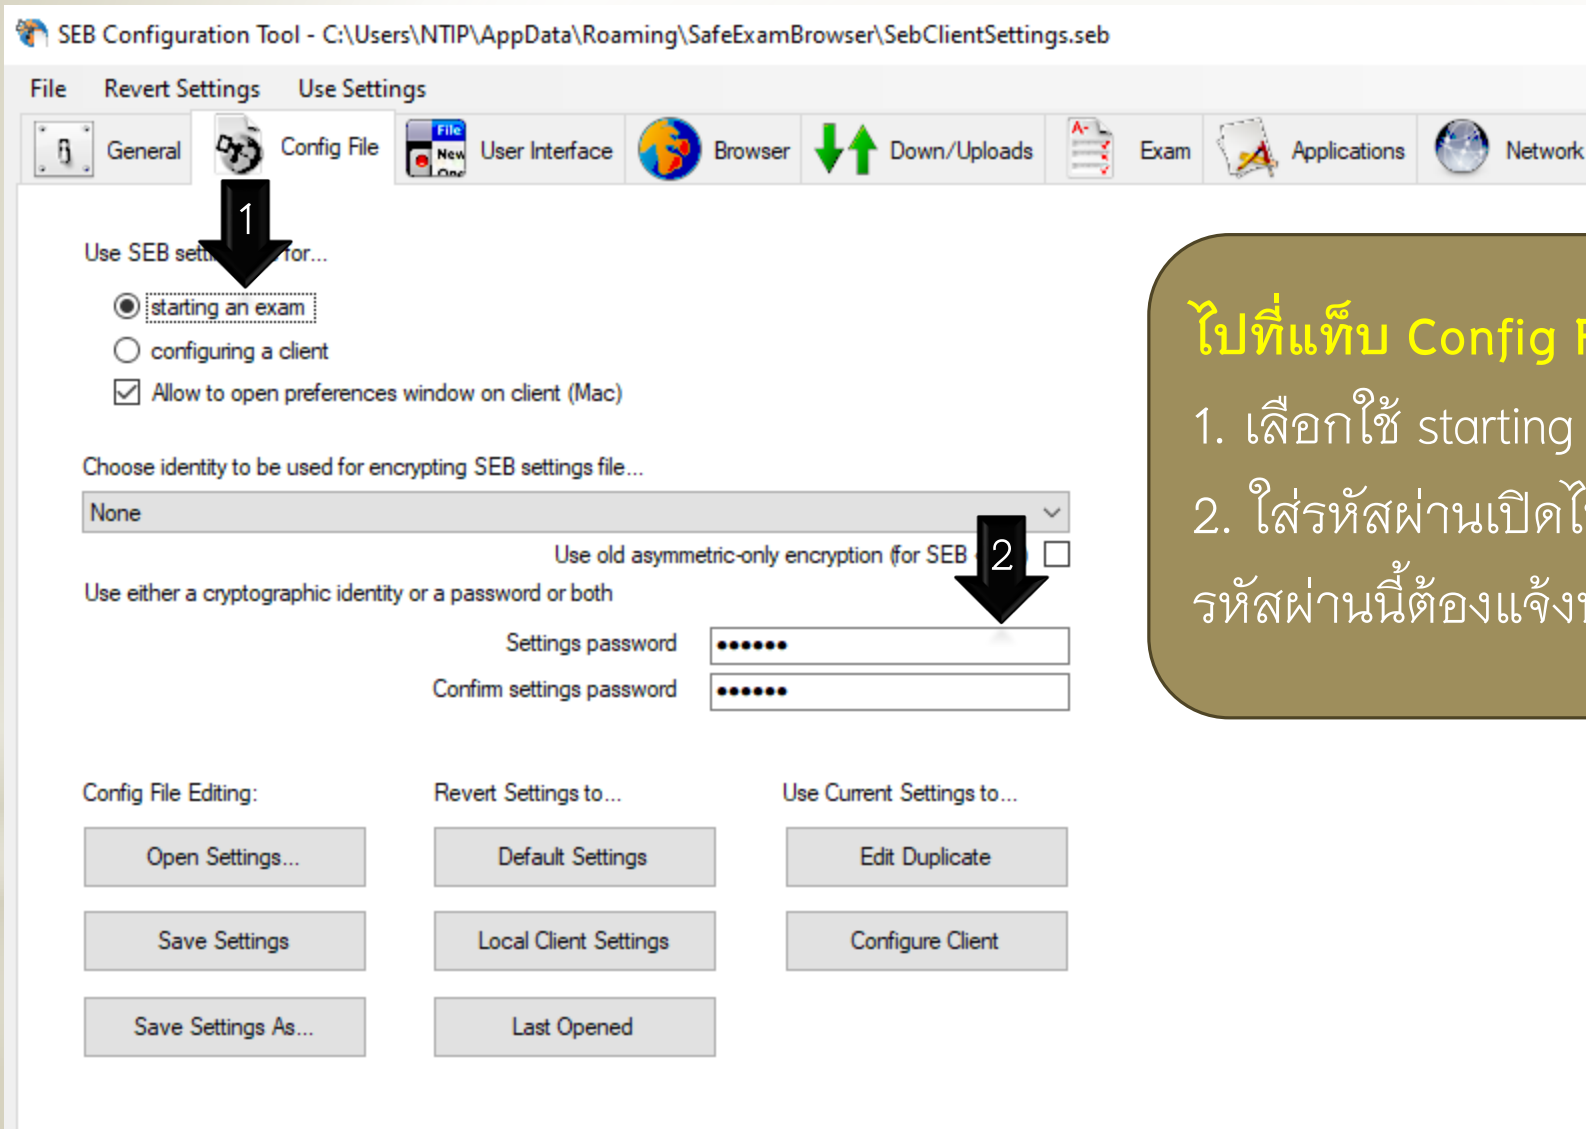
SEB Configuration Tool - C:\Users\NTIP\AppData\Roaming\SafeExamBrowser\SebClientSettings.seb

File Revert Settings Use Settings

General Config File User Interface Browser Down/Uploads Exam Applications Network

1

Use SEB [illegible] for...

starting an exam

configuring a client

Allow to open preferences window on client (Mac)

Choose identity to be used for encrypting SEB settings file...

None

Use old asymmetric-only encryption (for SEB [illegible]

2

Use either a cryptographic identity or a password or both

Settings password ••••••

Confirm settings password ••••••

Config File Editing:

Revert Settings to...

Use Current Settings to...

Open Settings...

Default Settings

Edit Duplicate

Save Settings

Local Client Settings

Configure Client

Save Settings As...

Last Opened

ไปที่แท็บ Config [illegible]

1. เลือกใช้ starting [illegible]

2. ใส่รหัสผ่านเปิด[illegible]

รหัสผ่านนี้ต้องแจ้ง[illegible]